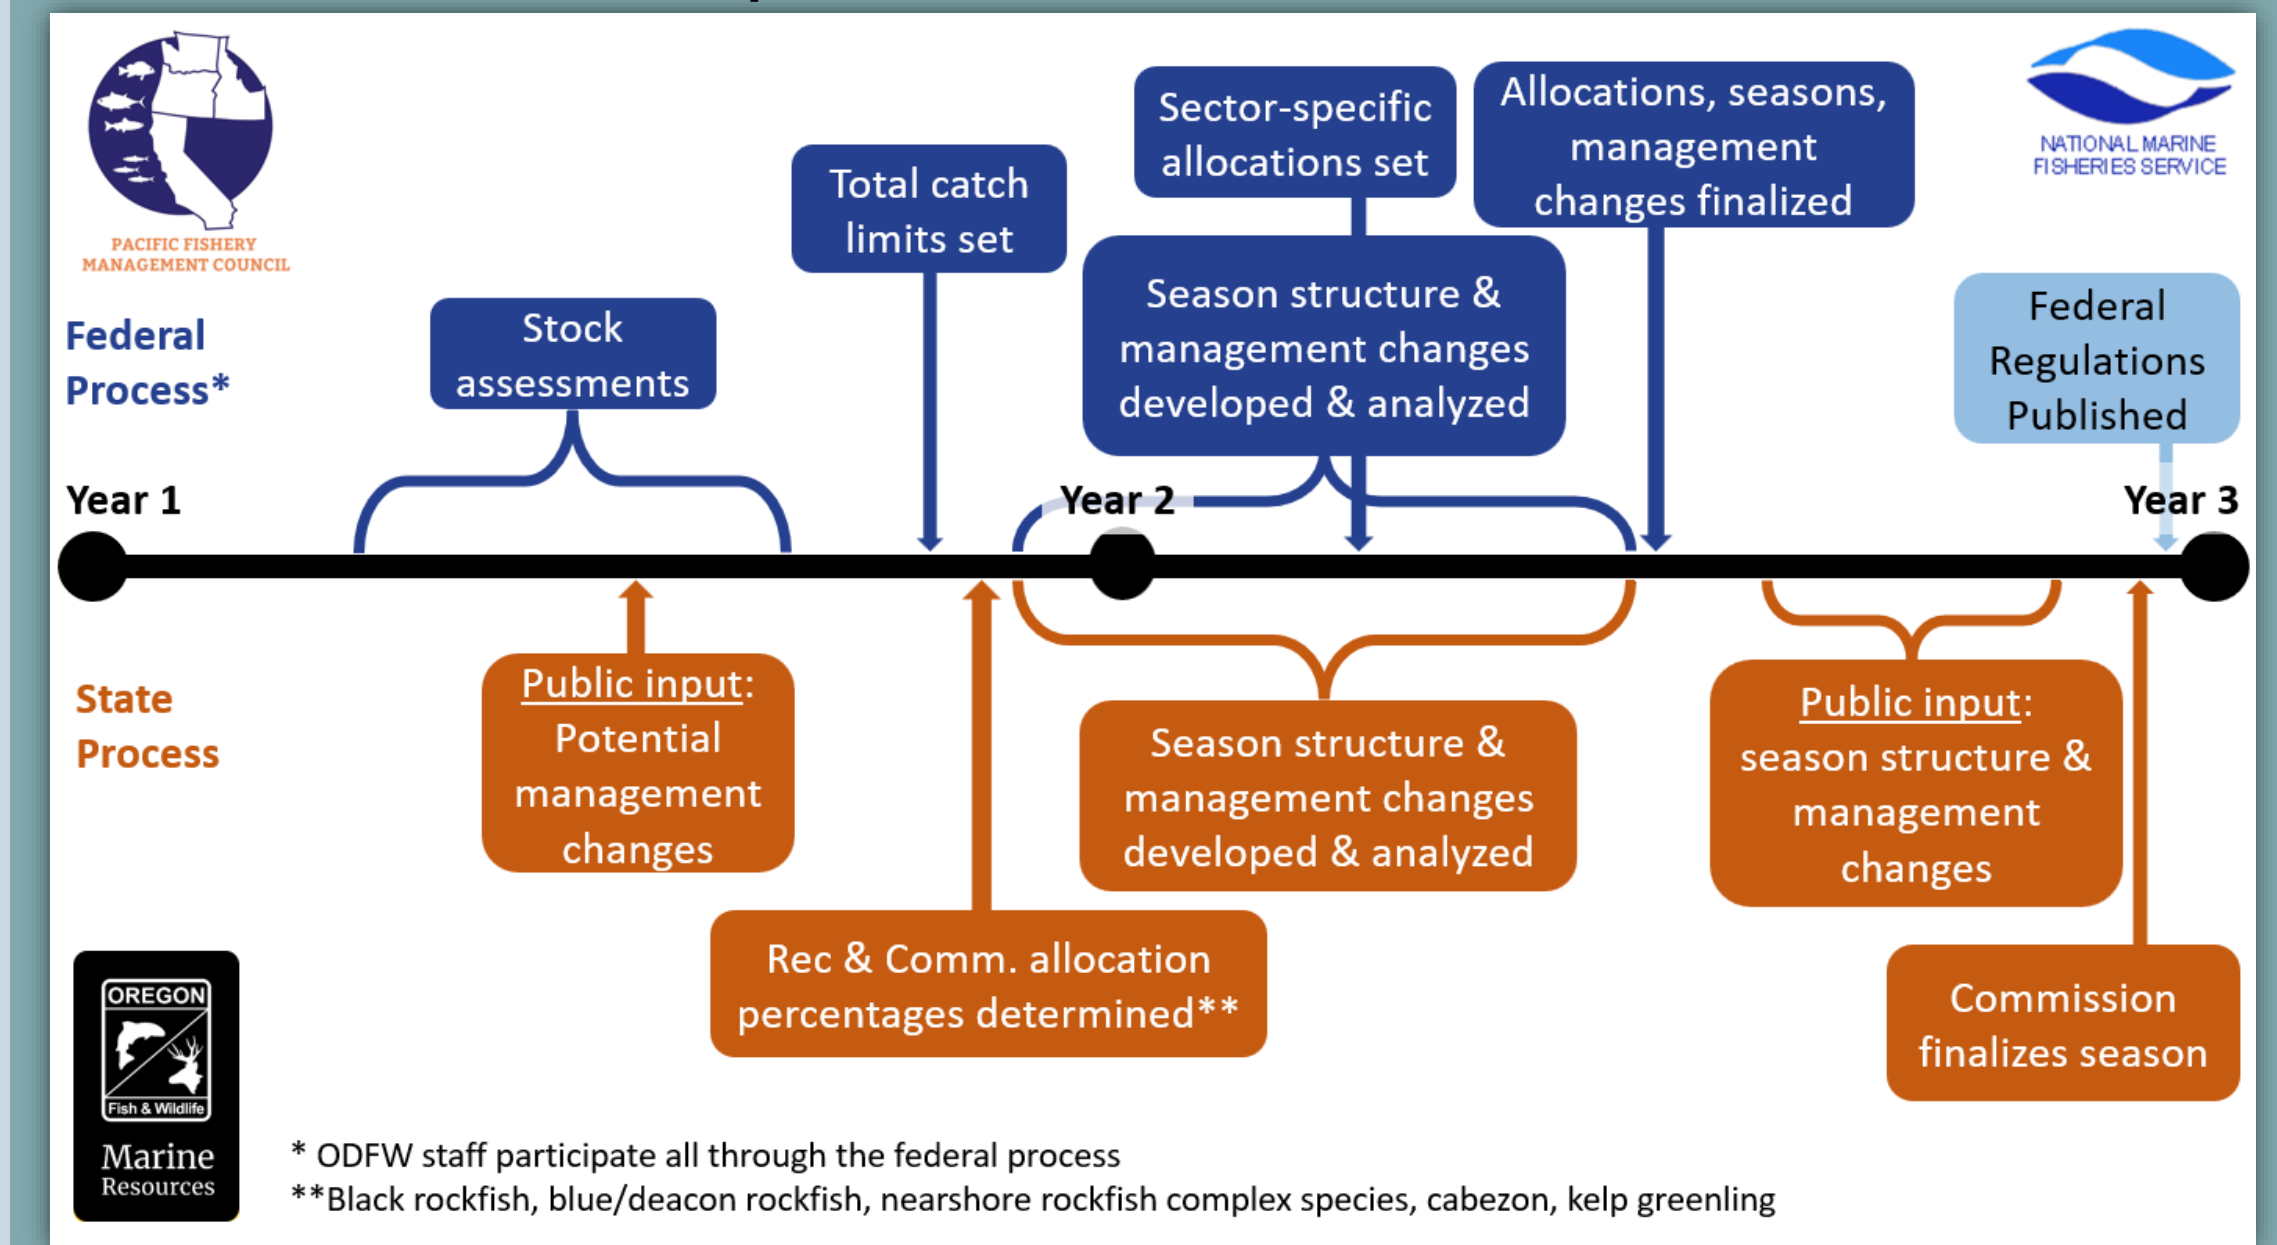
PACIFIC FISHERY MANAGEMENT COUNCIL

Sector-specific allocations set

Allocations, seasons, management changes finalized

NATIONAL MARINE FISHERIES SERVICE

Total catch limits set

Season structure & management changes developed & analyzed

Federal Process*

Stock assessments

Federal Regulations Published

Year 1

Year 2

Year 3

State Process

Public input: Potential management changes

Season structure & management changes developed & analyzed

Public input: season structure & management changes

Rec & Comm. allocation percentages determined**

Commission finalizes season

OREGON Fish & Wildlife Marine Resources

* ODFW staff participate all through the federal process
**Black rockfish, blue/deacon rockfish, nearshore rockfish complex species, cabezon, kelp greenling